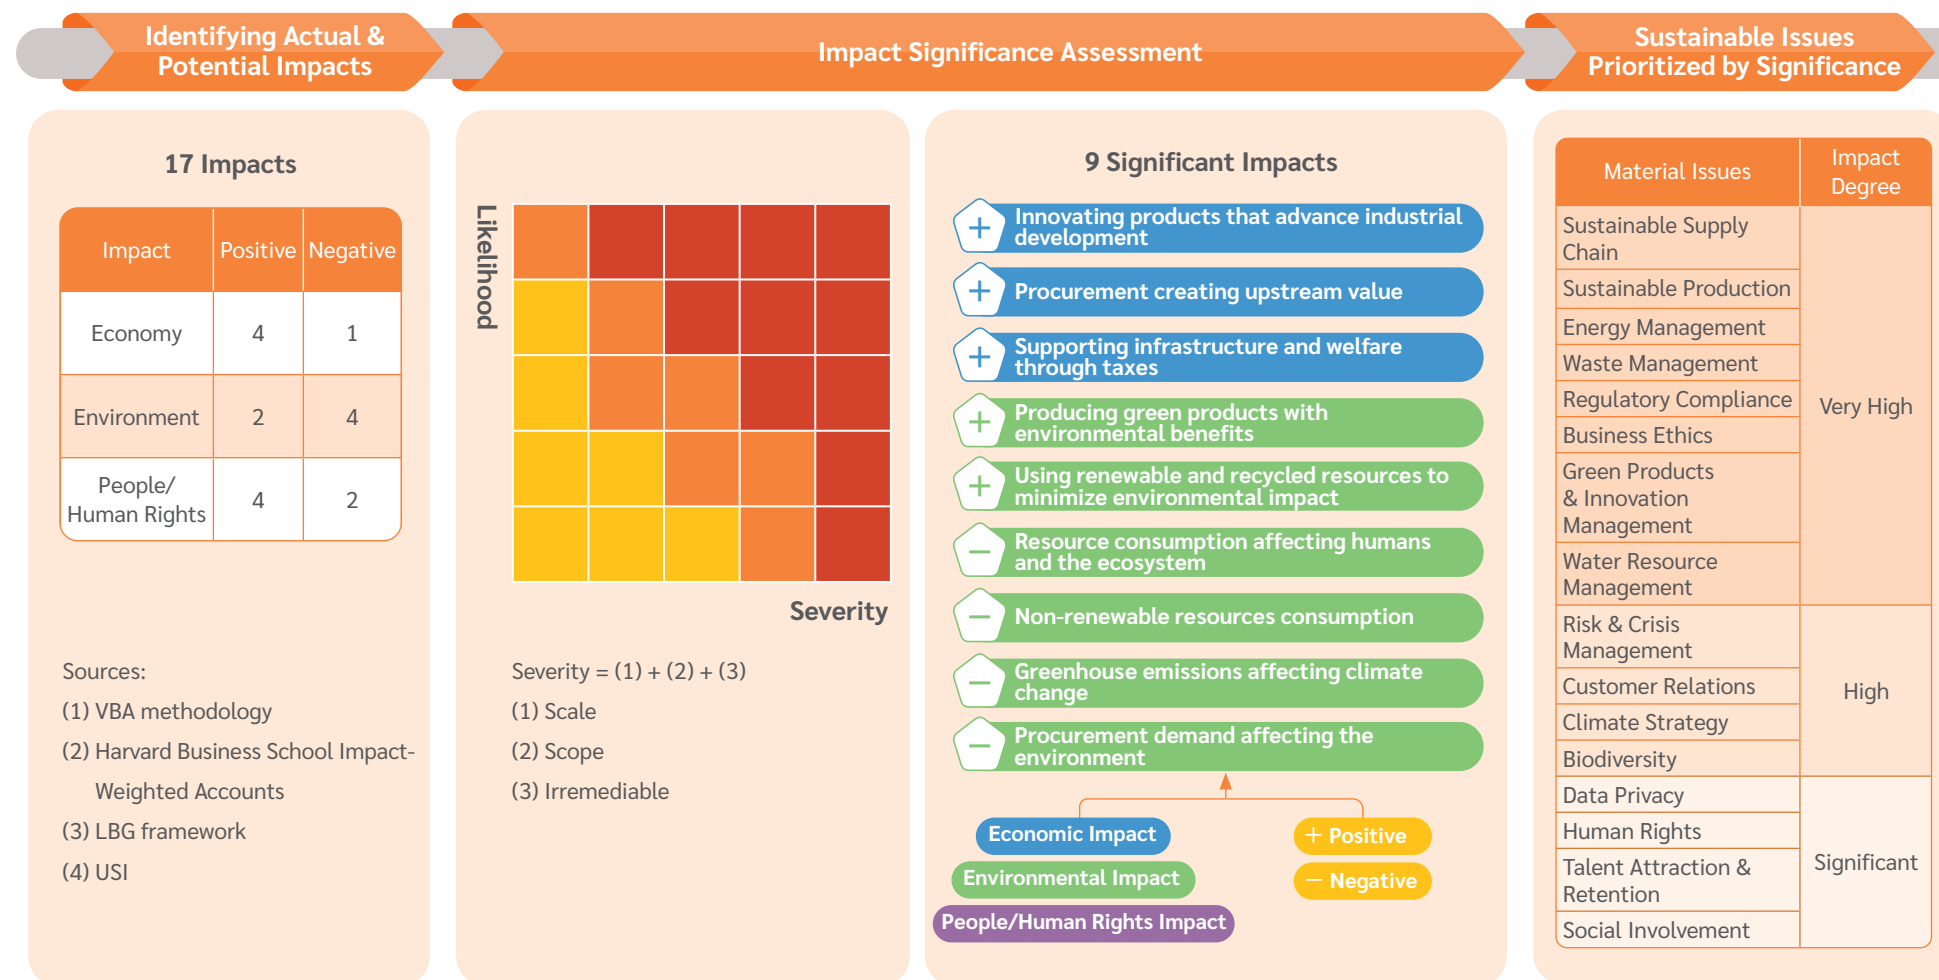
Identifying Actual & Potential Impacts

Impact Significance Assessment

Sustainable Issues Prioritized by Significance

17 Impacts

| Impact | Positive | Negative |
|---|---|---|
| Economy | 4 | 1 |
| Environment | 2 | 4 |
| People/ Human Rights | 4 | 2 |

Sources:
(1) VBA methodology
(2) Harvard Business School Impact-Weighted Accounts
(3) LBG framework
(4) USI

Likelihood

Severity

Severity = (1) + (2) + (3)
(1) Scale
(2) Scope
(3) Irremediable

9 Significant Impacts

+ Innovating products that advance industrial development
+ Procurement creating upstream value
+ Supporting infrastructure and welfare through taxes
+ Producing green products with environmental benefits
+ Using renewable and recycled resources to minimize environmental impact
− Resource consumption affecting humans and the ecosystem
− Non-renewable resources consumption
− Greenhouse emissions affecting climate change
− Procurement demand affecting the environment

Economic Impact
Environmental Impact
People/Human Rights Impact
+ Positive
− Negative

| Material Issues | Impact Degree |
|---|---|
| Sustainable Supply Chain | Very High |
| Sustainable Production | Very High |
| Energy Management | Very High |
| Waste Management | Very High |
| Regulatory Compliance | Very High |
| Business Ethics | Very High |
| Green Products & Innovation Management | Very High |
| Water Resource Management | Very High |
| Risk & Crisis Management | High |
| Customer Relations | High |
| Climate Strategy | High |
| Biodiversity | High |
| Data Privacy | Significant |
| Human Rights | Significant |
| Talent Attraction & Retention | Significant |
| Social Involvement | Significant |